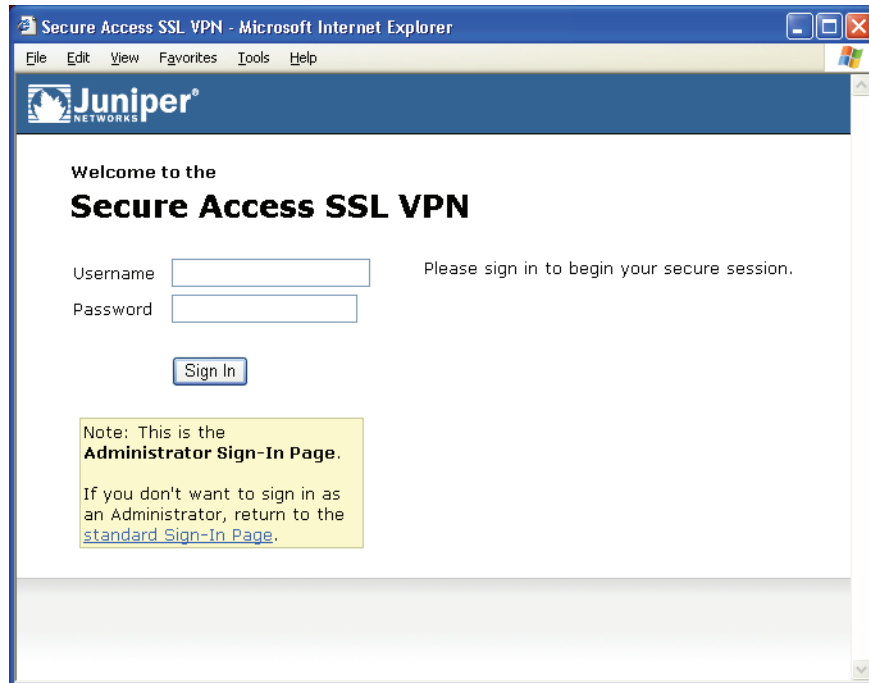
Secure Access SSL VPN - Microsoft Internet Explorer

File Edit View Favorites Tools Help

Juniper NETWORKS

Welcome to the

Secure Access SSL VPN

Username

Password

Sign In

Please sign in to begin your secure session.

Note: This is the **Administrator Sign-In Page**.

If you don't want to sign in as an Administrator, return to the standard Sign-In Page.